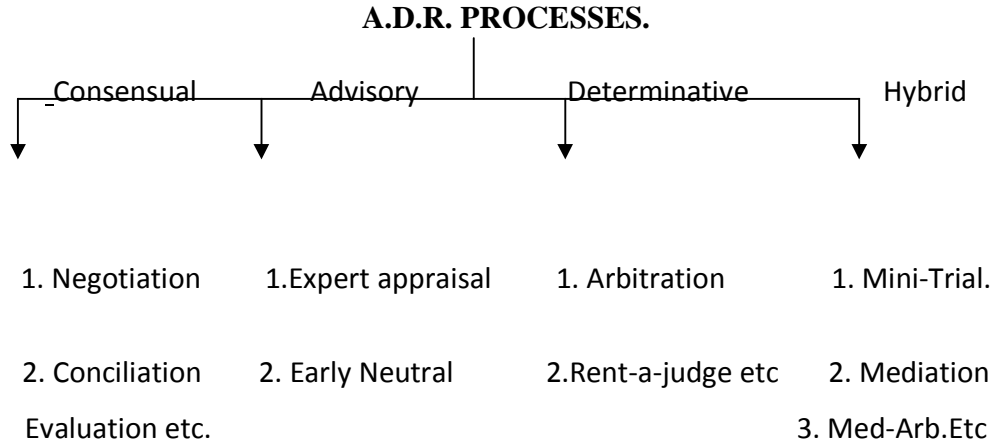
A.D.R. PROCESSES.

Consensual Advisory Determinative Hybrid

1. Negotiation 1.Expert appraisal 1. Arbitration 1. Mini-Trial.

2. Conciliation 2. Early Neutral 2.Rent-a-judge etc 2. Mediation

Evaluation etc. 3. Med-Arb.Etc